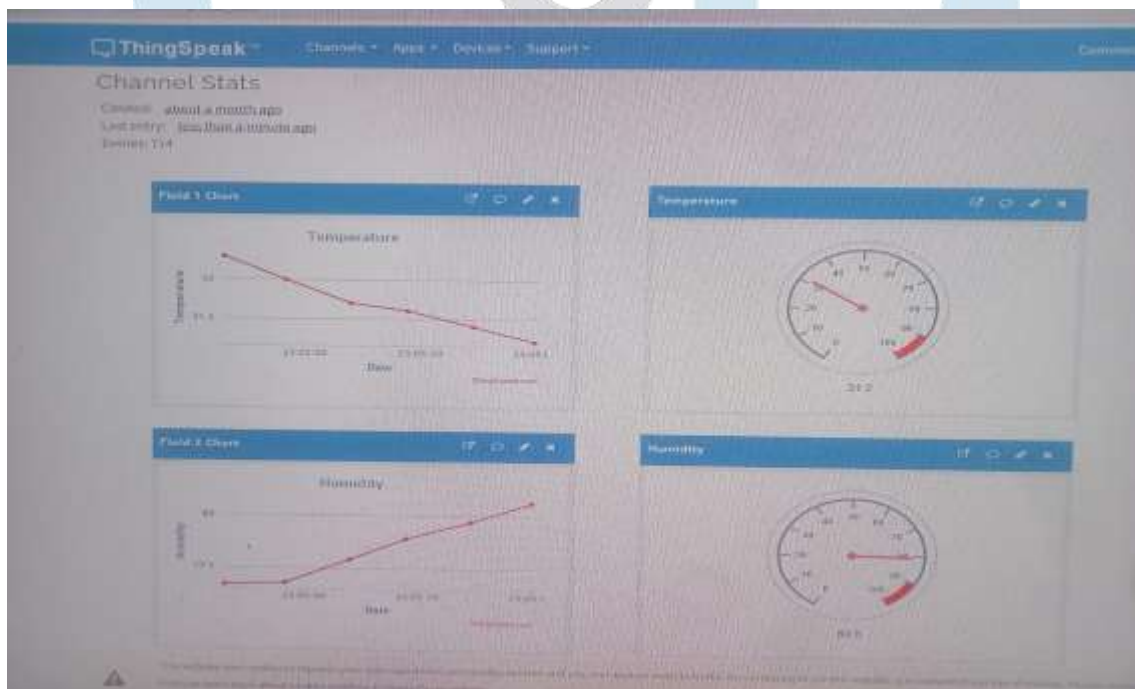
ThingSpeak™ Channels ▾ Apps ▾ Devices ▾ Support ▾ Commercial

Channel Stats

Created: about a month ago
Last entry: less than a minute ago
Entries: 114

Field 1 Chart

Temperature

Temperature

Date

Temperature

31.2

Field 2 Chart

Humidity

Humidity

Date

Humidity

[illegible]

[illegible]